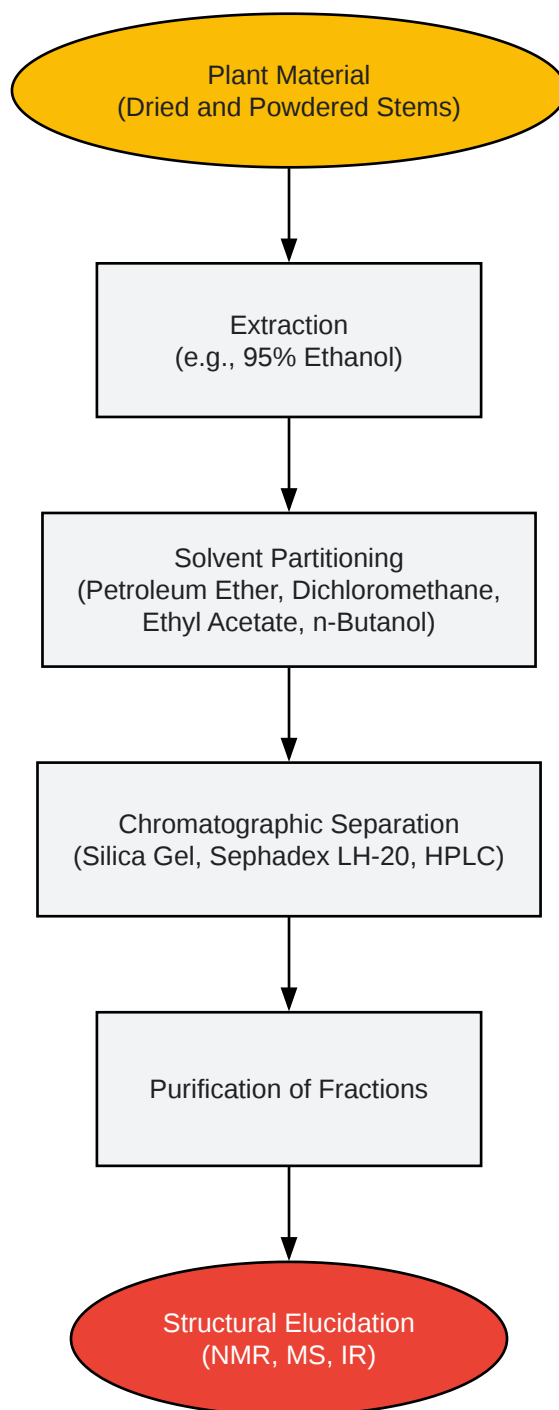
Plant Material
(Dried and Powdered Stems)

Extraction
(e.g., 95% Ethanol)

Solvent Partitioning
(Petroleum Ether, Dichloromethane, Ethyl Acetate, n-Butanol)

Chromatographic Separation
(Silica Gel, Sephadex LH-20, HPLC)

Purification of Fractions

Structural Elucidation
(NMR, MS, IR)